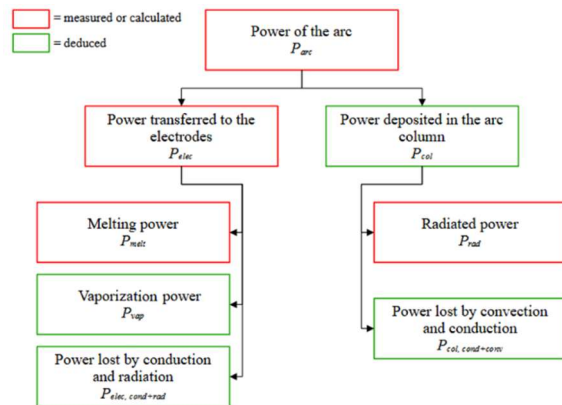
= measured or calculated

= deduced

Power of the arc
$P_{arc}$

Power transferred to the electrodes
$P_{elec}$

Power deposited in the arc column
$P_{col}$

Melting power
$P_{melt}$

Vaporization power
$P_{vap}$

Power lost by conduction and radiation
$P_{elec,\ cond+rad}$

Radiated power
$P_{rad}$

Power lost by convection and conduction
$P_{col,\ cond+conv}$